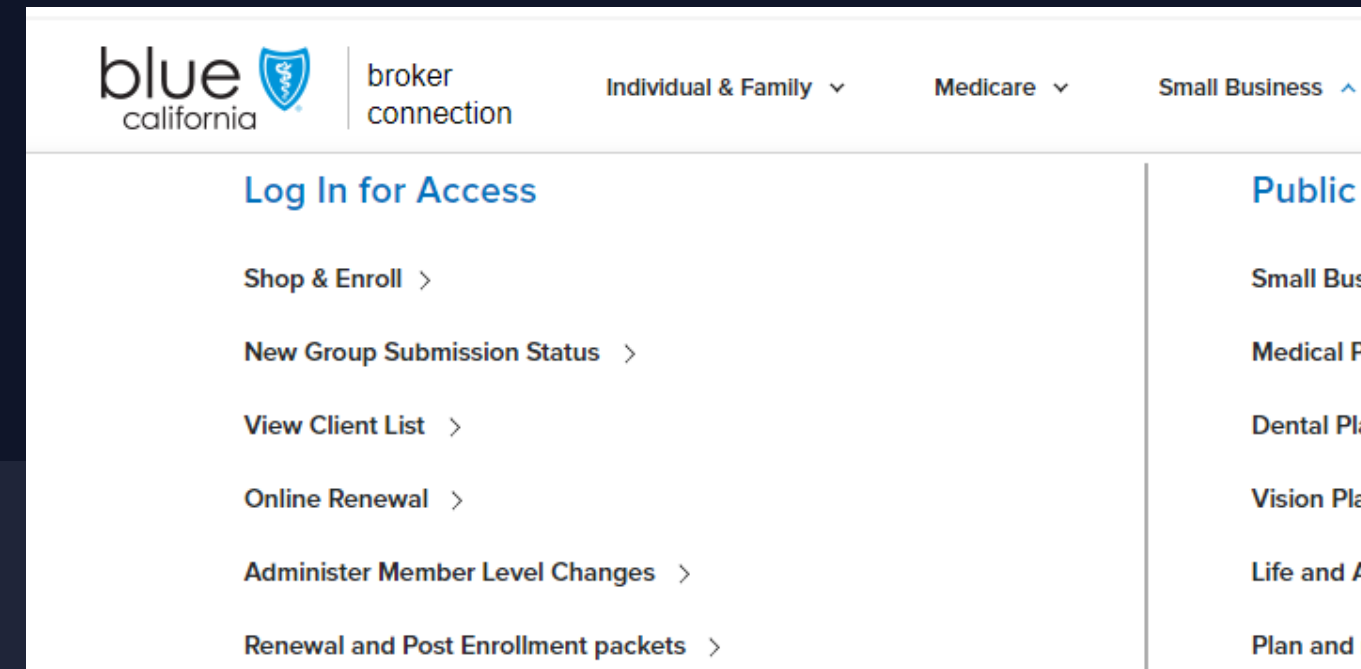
blue california

broker connection

Individual & Family

Medicare

Small Business

Log In for Access

Shop & Enroll

New Group Submission Status

View Client List

Online Renewal

Administer Member Level Changes

Renewal and Post Enrollment packets

Public

Small Bus

Medical P

Dental Pla

Vision Pla

Life and A

Plan and